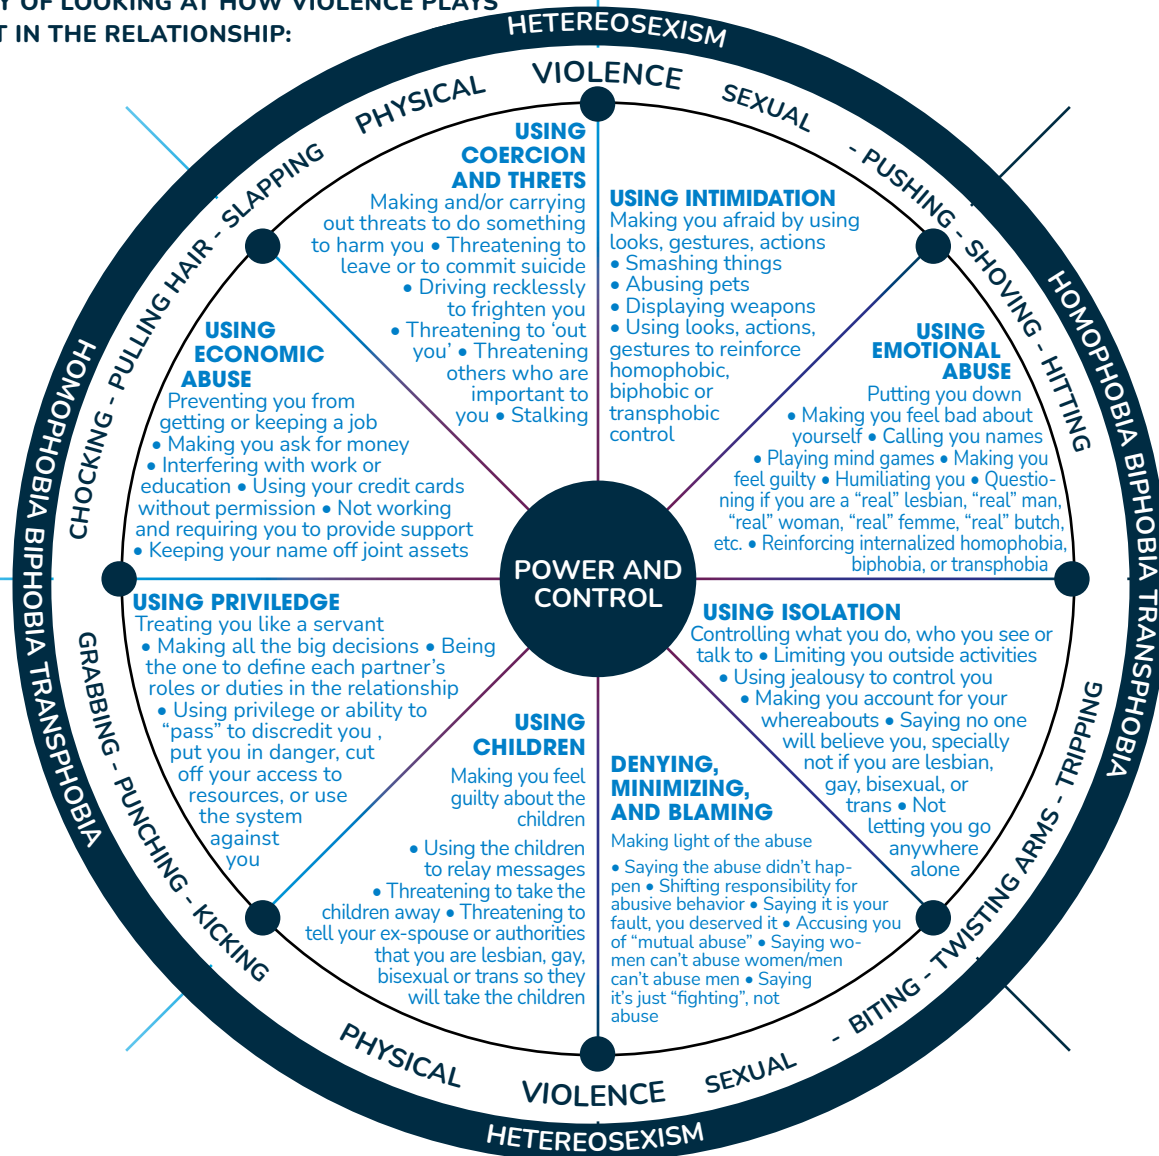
Y OF LOOKING AT HOW VIOLENCE PLAYS
T IN THE RELATIONSHIP:

HETEREOSEXISM

VIOLENCE

PHYSICAL

SEXUAL

- PUSHING - SHOVING - HITTING

HOMOPHOBIA BIPHOBIA TRANSPHOBIA

CHOCKING - PULLING HAIR - SLAPPING

HOMOPHOBIA BIPHOBIA TRANSPHOBIA

USING COERCION AND THRETS
Making and/or carrying out threats to do something to harm you • Threatening to leave or to commit suicide • Driving recklessly to frighten you • Threatening to 'out you' • Threatening others who are important to you • Stalking

USING INTIMIDATION
Making you afraid by using looks, gestures, actions
• Smashing things
• Abusing pets
• Displaying weapons
• Using looks, actions, gestures to reinforce homophobic, biphobic or transphobic control

USING ECONOMIC ABUSE
Preventing you from getting or keeping a job • Making you ask for money • Interfering with work or education • Using your credit cards without permission • Not working and requiring you to provide support • Keeping your name off joint assets

USING EMOTIONAL ABUSE
Putting you down • Making you feel bad about yourself • Calling you names • Playing mind games • Making you feel guilty • Humiliating you • Questioning if you are a "real" lesbian, "real" man, "real" woman, "real" femme, "real" butch, etc. • Reinforcing internalized homophobia, biphobia, or transphobia

POWER AND CONTROL

USING PRIVILEDGE
Treating you like a servant • Making all the big decisions • Being the one to define each partner's roles or duties in the relationship • Using privilege or ability to "pass" to discredit you , put you in danger, cut off your access to resources, or use the system against you

USING ISOLATION
Controlling what you do, who you see or talk to • Limiting you outside activities • Using jealousy to control you • Making you account for your whereabouts • Saying no one will believe you, specially not if you are lesbian, gay, bisexual, or trans • Not letting you go anywhere alone

USING CHILDREN
Making you feel guilty about the children
• Using the children to relay messages • Threatening to take the children away • Threatening to tell your ex-spouse or authorities that you are lesbian, gay, bisexual or trans so they will take the children

DENYING, MINIMIZING, AND BLAMING
Making light of the abuse
• Saying the abuse didn't happen • Shifting responsibility for abusive behavior • Saying it is your fault, you deserved it • Accusing you of "mutual abuse" • Saying women can't abuse women/men can't abuse men • Saying it's just "fighting", not abuse

GRABBING - PUNCHING - KICKING

- BITING - TWISTING ARMS - TRIPPING

PHYSICAL

VIOLENCE

SEXUAL

HETEREOSEXISM